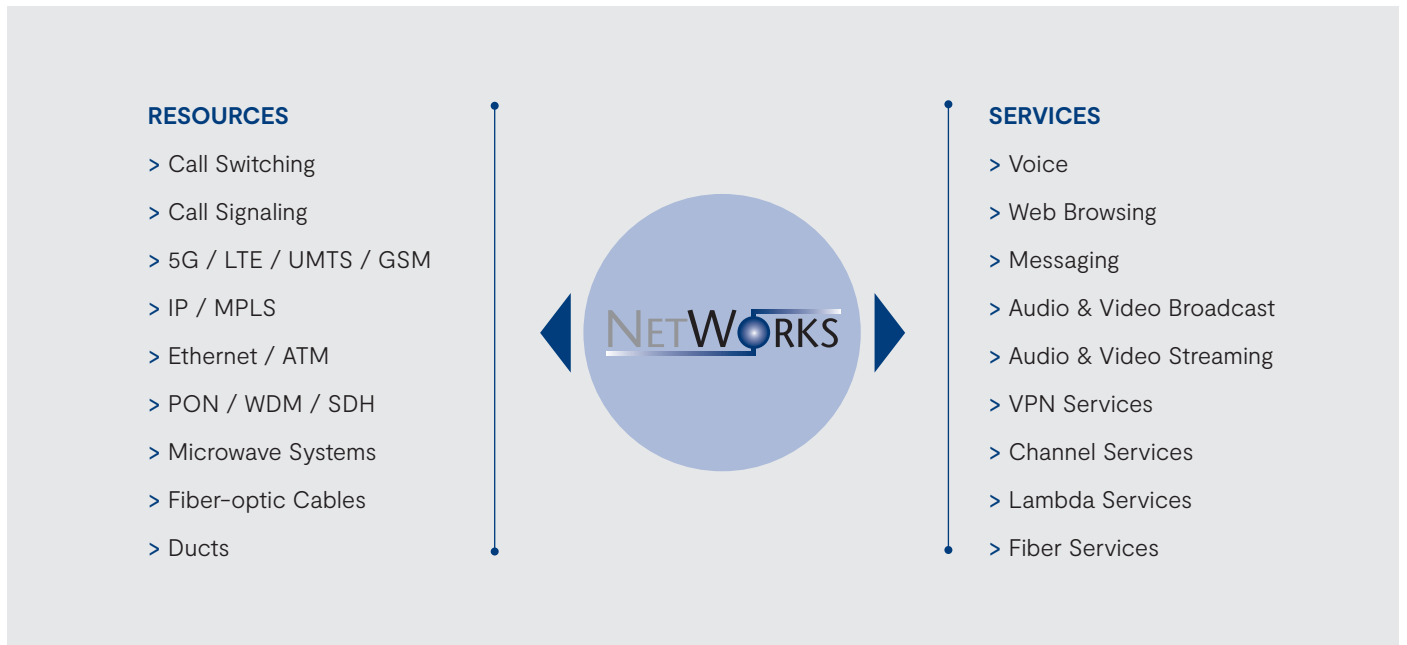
RESOURCES
> Call Switching
> Call Signaling
> 5G / LTE / UMTS / GSM
> IP / MPLS
> Ethernet / ATM
> PON / WDM / SDH
> Microwave Systems
> Fiber-optic Cables
> Ducts

NETWORKS

SERVICES
> Voice
> Web Browsing
> Messaging
> Audio & Video Broadcast
> Audio & Video Streaming
> VPN Services
> Channel Services
> Lambda Services
> Fiber Services